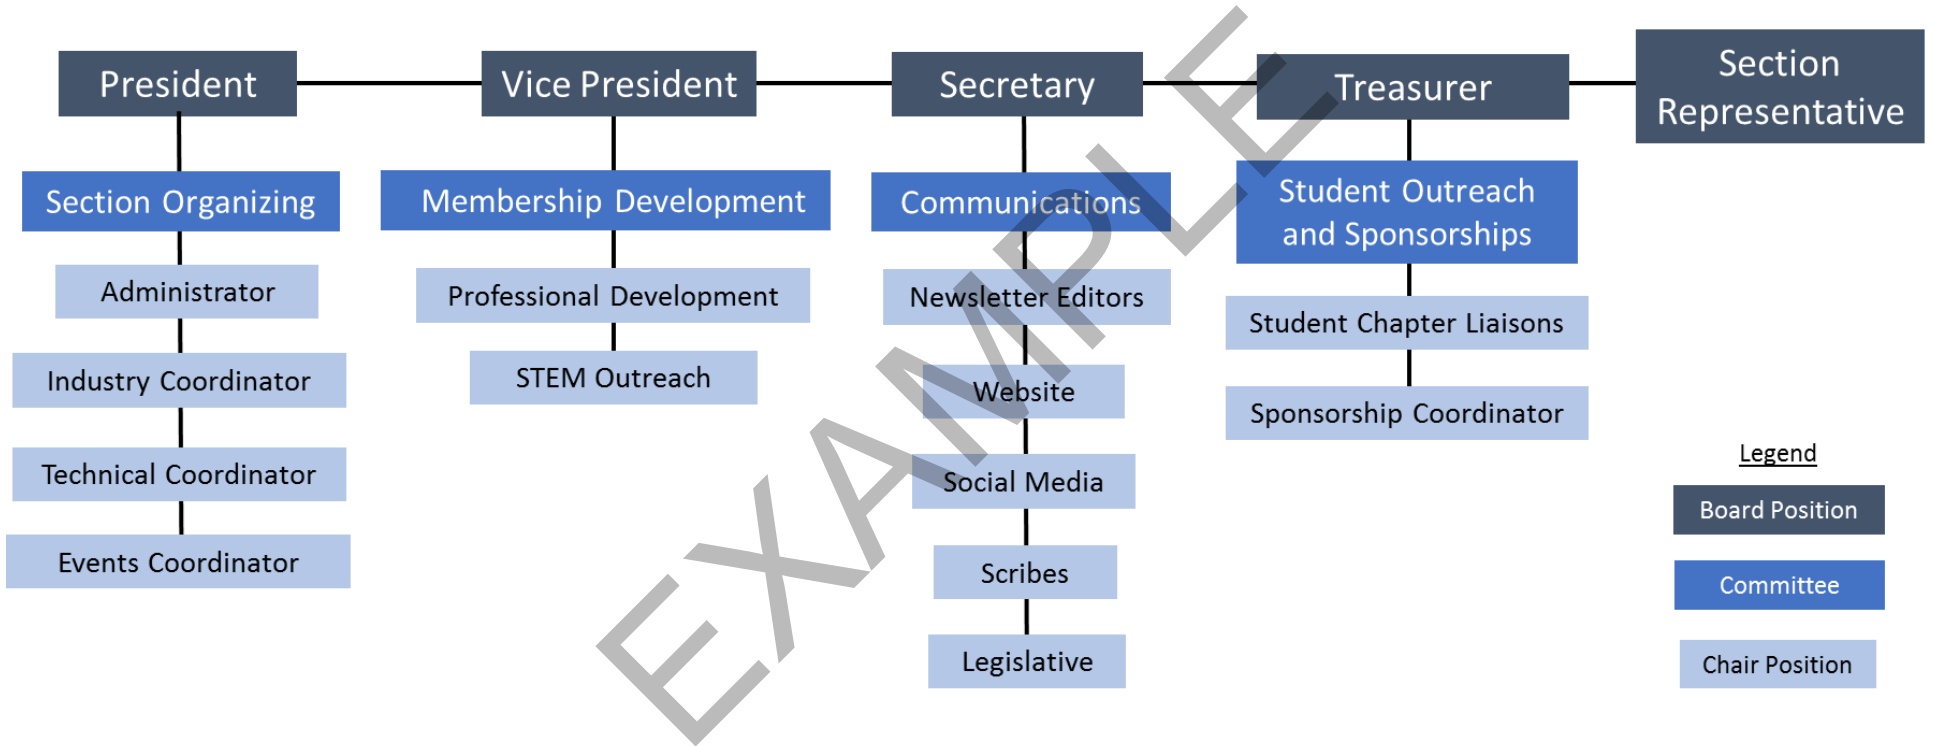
President

Section Organizing

Administrator

Industry Coordinator

Technical Coordinator

Events Coordinator

Vice President

Membership Development

Professional Development

STEM Outreach

Secretary

Communications

Newsletter Editors

Website

Social Media

Scribes

Legislative

Treasurer

Student Outreach and Sponsorships

Student Chapter Liaisons

Sponsorship Coordinator

Section Representative

Legend

Board Position

Committee

Chair Position

EXAMPLE